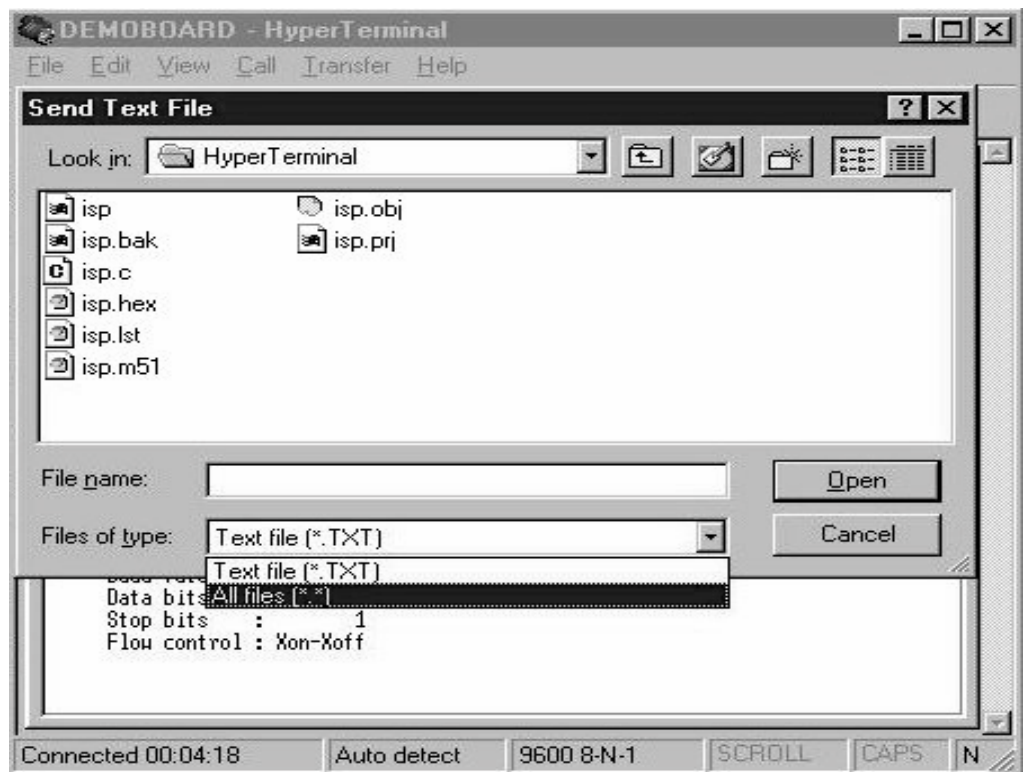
DEMOBOARD - HyperTerminal

File Edit View Call Transfer Help

Send Text File

?

Look in: HyperTerminal

isp
isp.bak
isp.c
isp.hex
isp.lst
isp.m51
isp.obj
isp.prj

File name:

Open

Files of type: Text file (*.TXT)

Cancel

Text file (*.TXT)
All files (*.*)

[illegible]
Data bits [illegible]
Stop bits : 1
Flow control : Xon-Xoff

Connected 00:04:18 | Auto detect | 9600 8-N-1 | SCROLL | CAPS | N